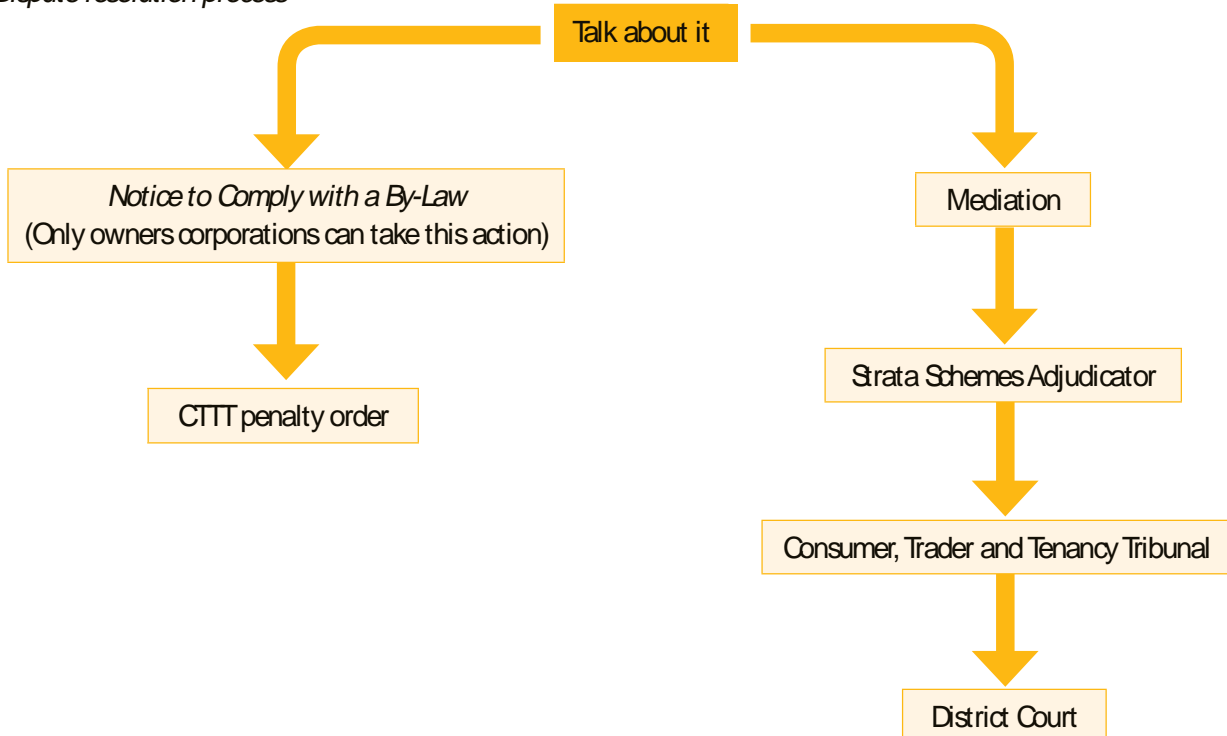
Dispute resolution process

Talk about it

Notice to Comply with a By-Law
(Only owners corporations can take this action)

CTTT penalty order

Mediation

Strata Schemes Adjudicator

Consumer, Trader and Tenancy Tribunal

District Court